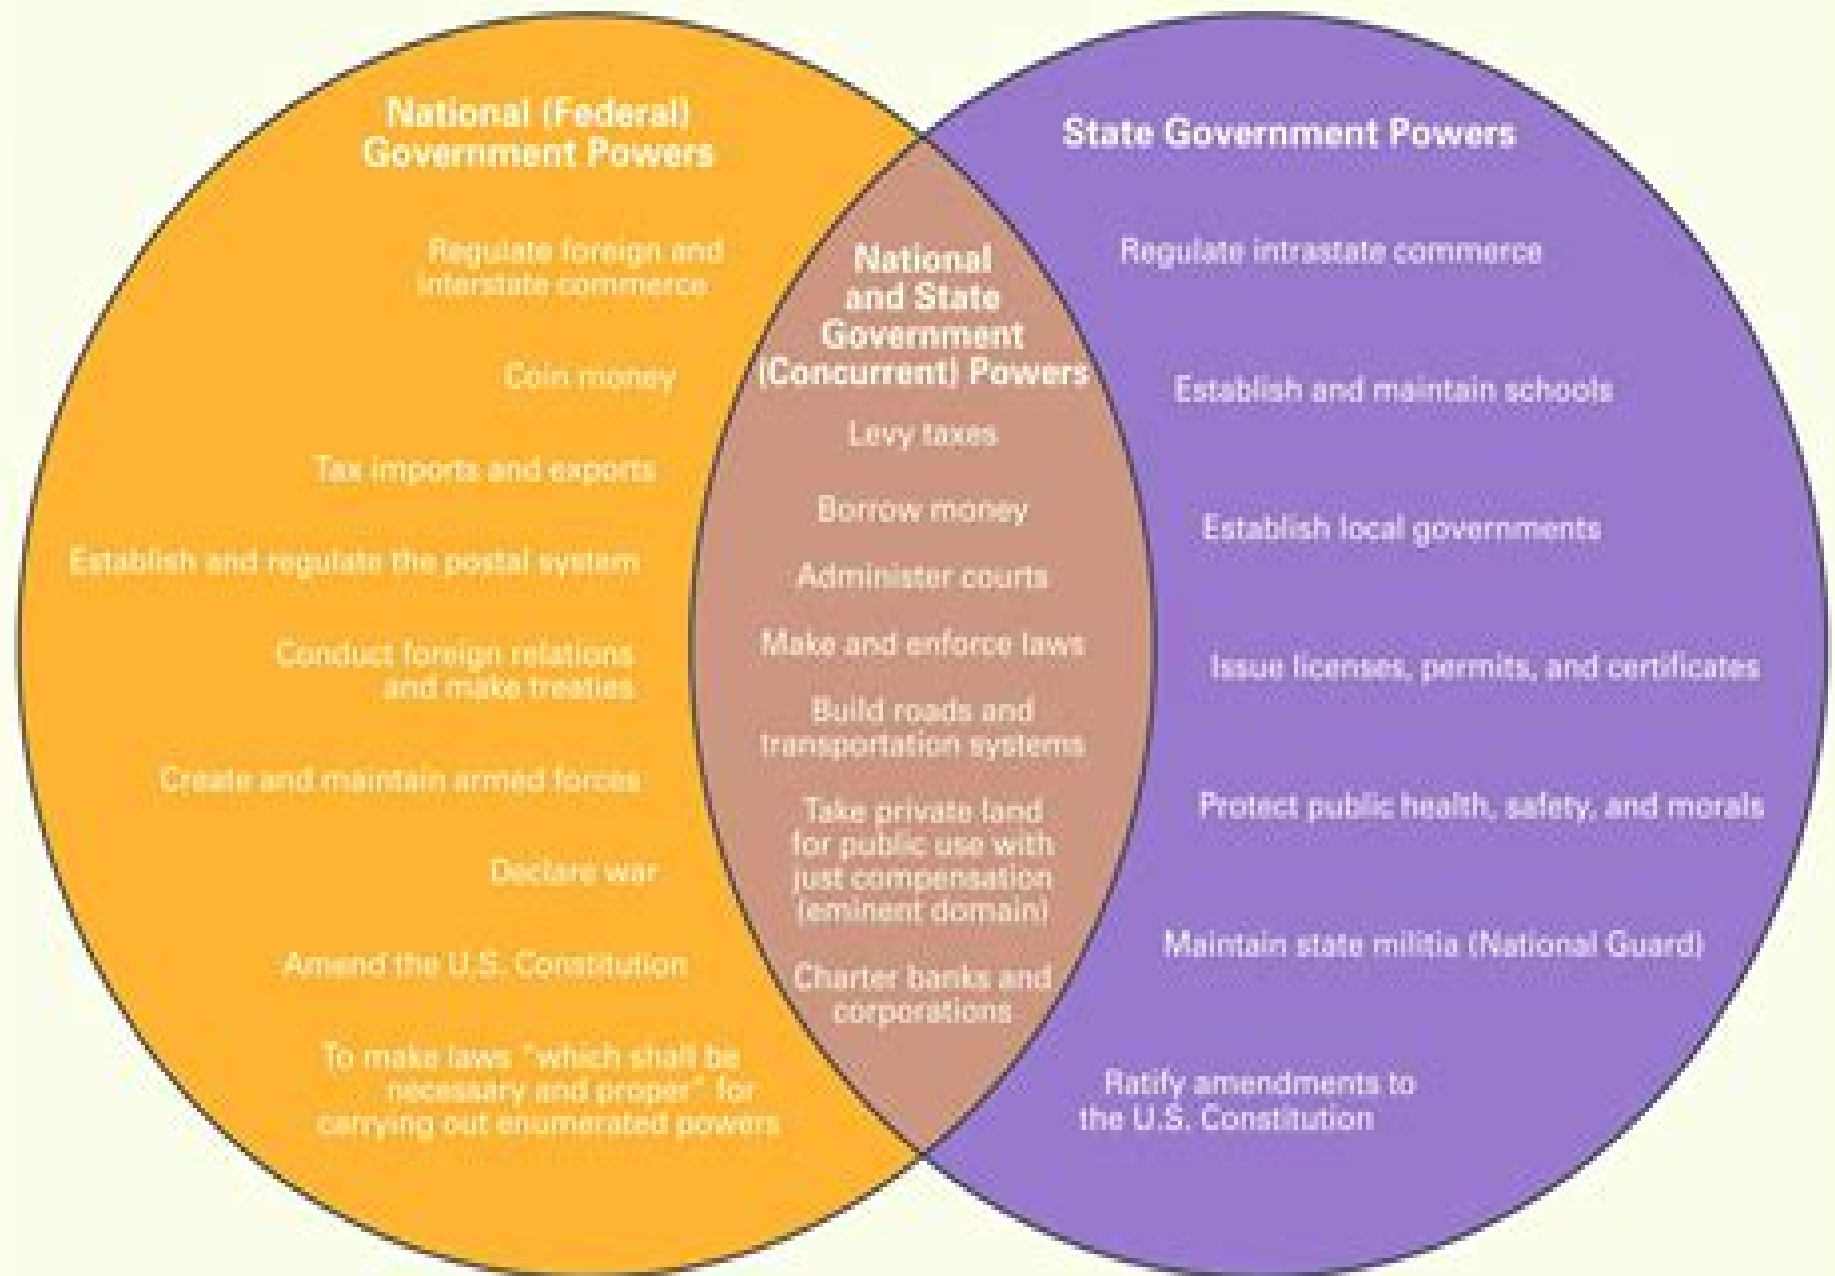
National (Federal) Government Powers

Regulate foreign and interstate commerce

Coin money

Tax imports and exports

Establish and regulate the postal system

Conduct foreign relations and make treaties

Create and maintain armed forces

Declare war

Amend the U.S. Constitution

To make laws "which shall be necessary and proper" for carrying out enumerated powers

National and State Government (Concurrent) Powers

Levy taxes

Borrow money

Administer courts

Make and enforce laws

Build roads and transportation systems

Take private land for public use with just compensation (eminent domain)

Charter banks and corporations

State Government Powers

Regulate intrastate commerce

Establish and maintain schools

Establish local governments

Issue licenses, permits, and certificates

Protect public health, safety, and morals

Maintain state militia (National Guard)

Ratify amendments to the U.S. Constitution